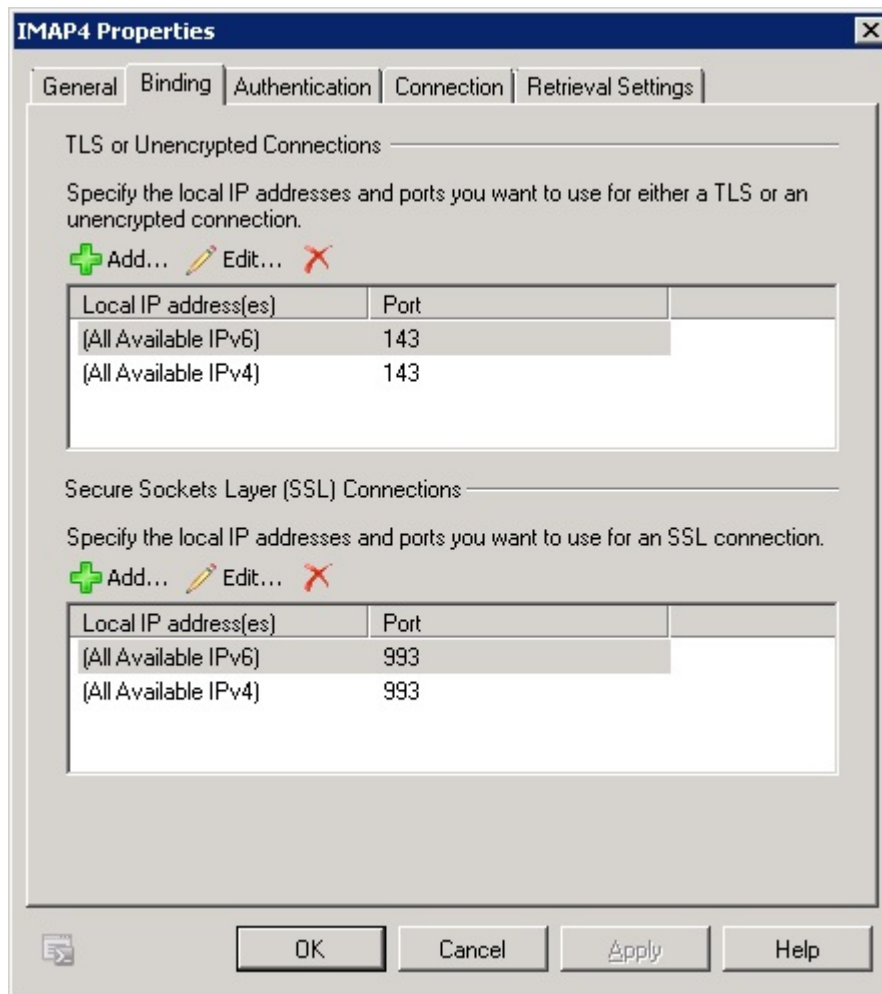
IMAP4 Properties

General | Binding | Authentication | Connection | Retrieval Settings

TLS or Unencrypted Connections

Specify the local IP addresses and ports you want to use for either a TLS or an unencrypted connection.

Add... Edit...

| Local IP address(es) | Port |
|---|---|
| (All Available IPv6) | 143 |
| (All Available IPv4) | 143 |

Secure Sockets Layer (SSL) Connections

Specify the local IP addresses and ports you want to use for an SSL connection.

Add... Edit...

| Local IP address(es) | Port |
|---|---|
| (All Available IPv6) | 993 |
| (All Available IPv4) | 993 |

OK Cancel Apply Help